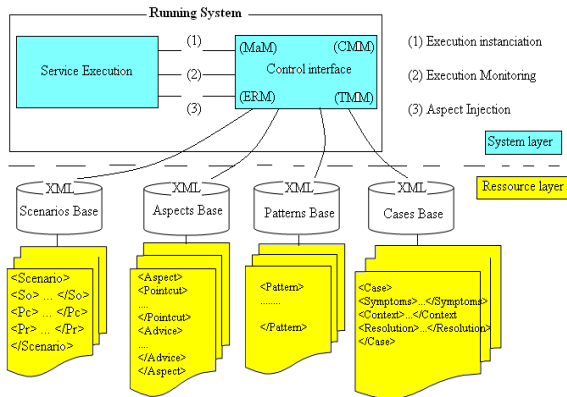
Running System

(1)
(2)
(3)

Service Execution

(MaM) (CMM)
Control interface
(ERM) (TMM)

(1) Execution instanciation

(2) Execution Monitoring

(3) Aspect Injection

System layer

Ressource layer

XML
Scenarios Base

XML
Aspects Base

XML
Patterns Base

XML
Cases Base

<Scenario>
<So> ... </So>
<Pc> ... </Pc>
<Pr> ... </Pr>
</Scenario>

<Aspect>
<Pointcut>
....
</Pointcut>
<Advice>
....
</Advice>
</Aspect>

<Pattern>
........
</Pattern>

<Case>
<Symptoms>...</Symptoms>
<Context>...</Context>
<Resolution>...</Resolution>
</Case>